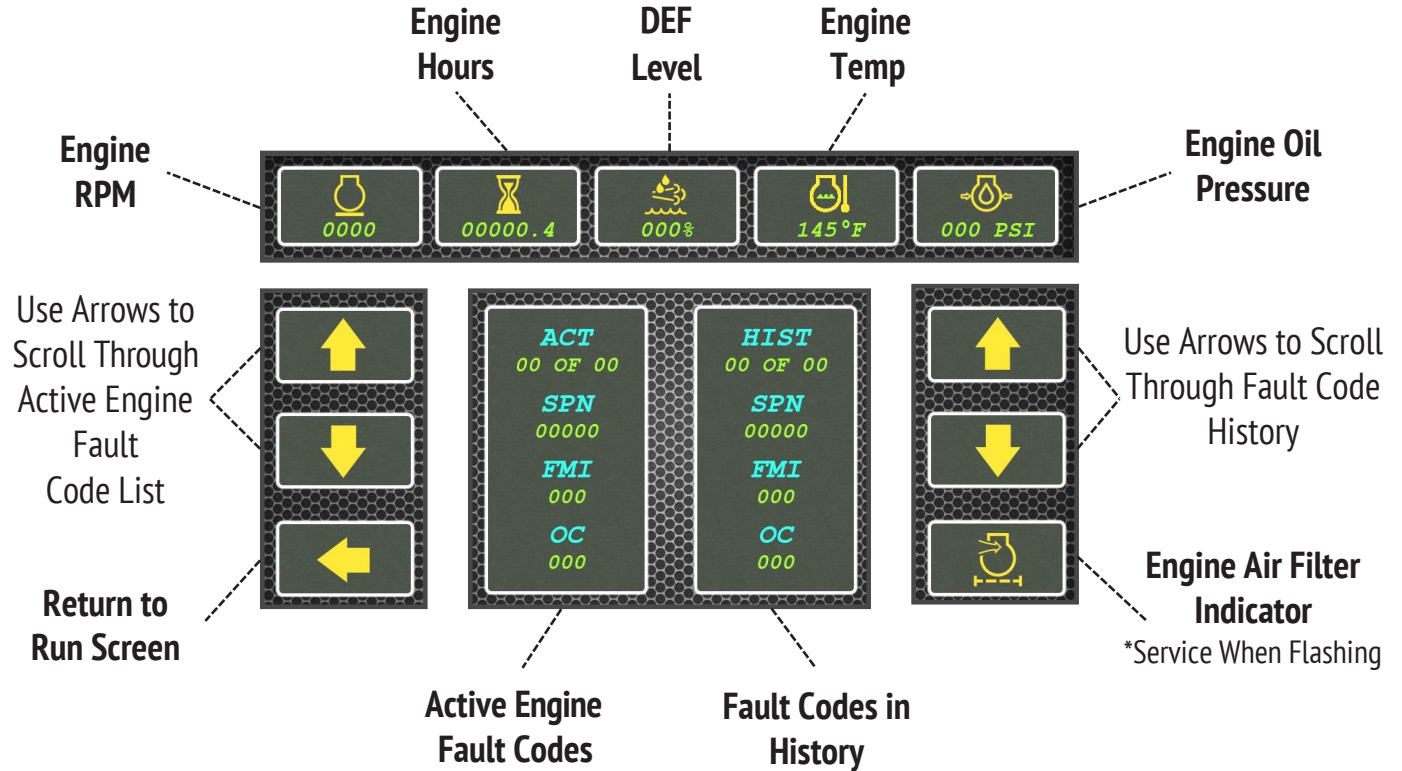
Engine Hours

DEF Level

Engine Temp

Engine RPM

0000

00000.4

000%

145°F

000 PSI

Engine Oil Pressure

Use Arrows to Scroll Through Active Engine Fault Code List

ACT
00 OF 00
SPN
00000
FMI
000
OC
000

HIST
00 OF 00
SPN
00000
FMI
000
OC
000

Use Arrows to Scroll Through Fault Code History

Return to Run Screen

Engine Air Filter Indicator
*Service When Flashing

Active Engine Fault Codes

Fault Codes in History